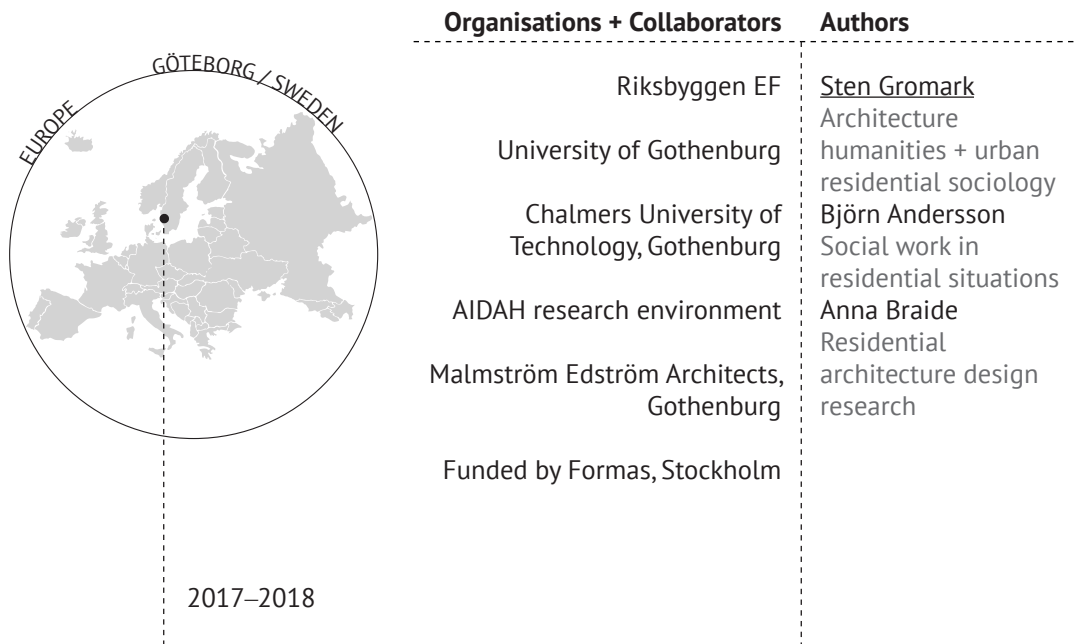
GÖTEBORG / SWEDEN

EUROPE

2017–2018

**Organisations + Collaborators**

Riksbyggen EF

University of Gothenburg

Chalmers University of Technology, Gothenburg

AIDAH research environment

Malmström Edström Architects, Gothenburg

Funded by Formas, Stockholm

**Authors**

Sten Gromark
Architecture humanities + urban residential sociology

Björn Andersson
Social work in residential situations

Anna Braide
Residential architecture design research